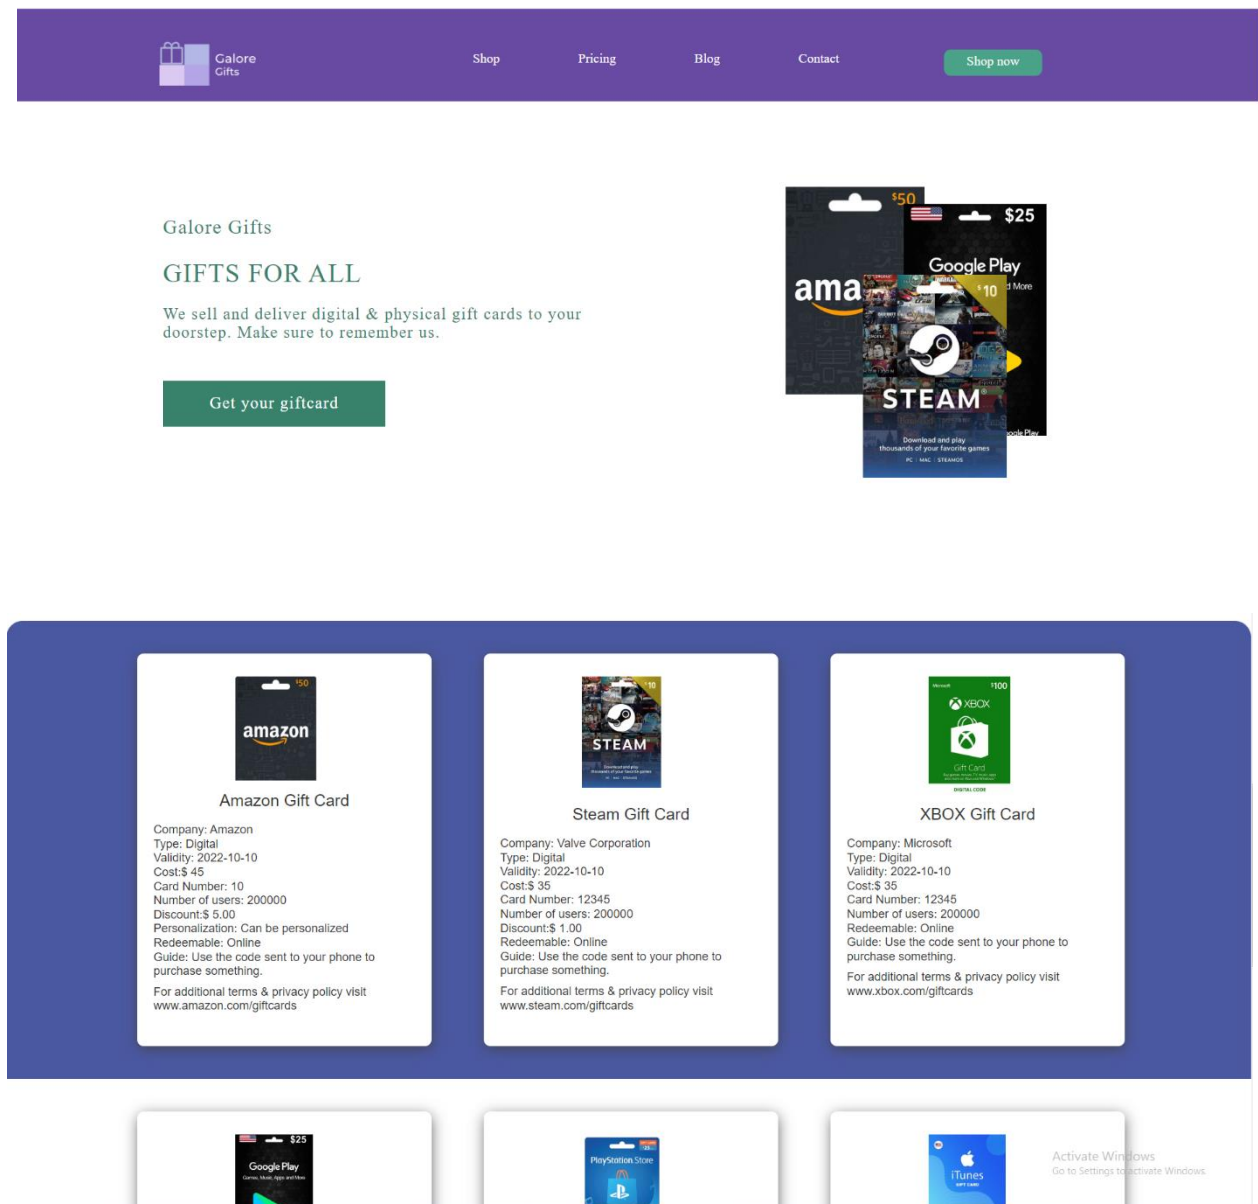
Galore Gifts

Shop Pricing Blog Contact Shop now

Galore Gifts

GIFTS FOR ALL

We sell and deliver digital & physical gift cards to your doorstep. Make sure to remember us.

Get your giftcard

$50 $25 Google Play ama \$10 STEAM Download and play thousands of your favorite games

\$50 amazon

Amazon Gift Card

Company: Amazon
Type: Digital
Validity: 2022-10-10
Cost:$ 45
Card Number: 10
Number of users: 200000
Discount:$ 5.00
Personalization: Can be personalized
Redeemable: Online
Guide: Use the code sent to your phone to purchase something.

For additional terms & privacy policy visit www.amazon.com/giftcards

\$10 STEAM

Steam Gift Card

Company: Valve Corporation
Type: Digital
Validity: 2022-10-10
Cost:$ 35
Card Number: 12345
Number of users: 200000
Discount:$ 1.00
Redeemable: Online
Guide: Use the code sent to your phone to purchase something.

For additional terms & privacy policy visit www.steam.com/giftcards

\$100 XBOX Gift Card

XBOX Gift Card

Company: Microsoft
Type: Digital
Validity: 2022-10-10
Cost:$ 35
Card Number: 12345
Number of users: 200000
Redeemable: Online
Guide: Use the code sent to your phone to purchase something.

For additional terms & privacy policy visit www.xbox.com/giftcards

\$25 Google Play

PlayStation Store

iTunes

Activate Windows
Go to Settings to activate Windows